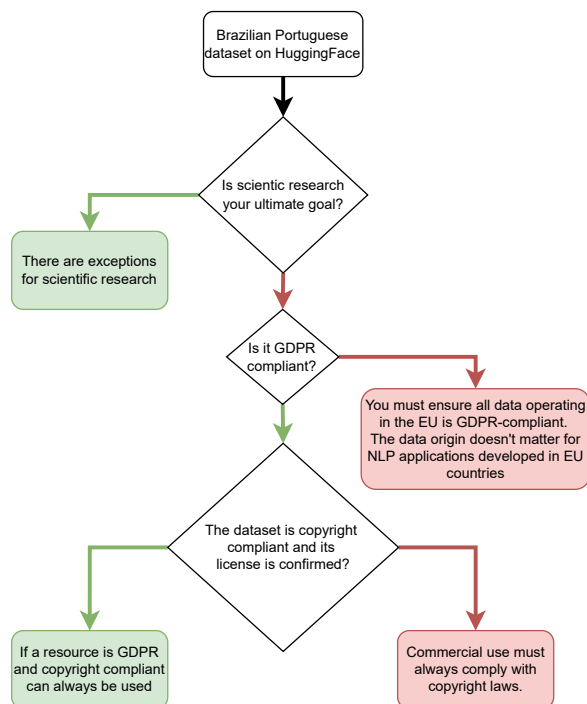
Brazilian Portuguese dataset on HuggingFace

Is scientic research your ultimate goal?

There are exceptions for scientific research

Is it GDPR compliant?

You must ensure all data operating in the EU is GDPR-compliant. The data origin doesn't matter for NLP applications developed in EU countries

The dataset is copyright compliant and its license is confirmed?

If a resource is GDPR and copyright compliant can always be used

Commercial use must always comply with copyright laws.